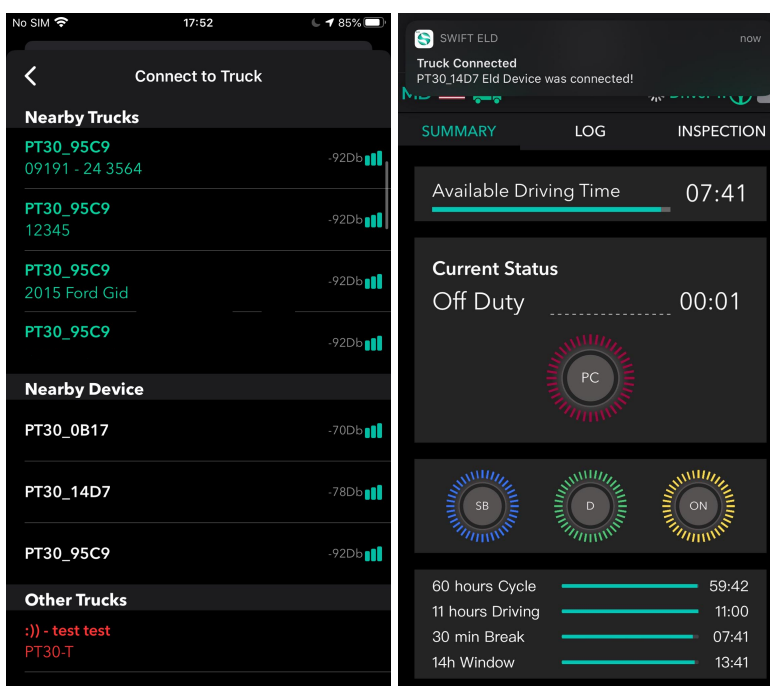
No SIM 17:52 85%

Connect to Truck

Nearby Trucks

PT30_95C9
09191 - 24 3564
-92Db

PT30_95C9
12345
-92Db

PT30_95C9
2015 Ford Gid
-92Db

PT30_95C9
-92Db

Nearby Device

PT30_0B17
-70Db

PT30_14D7
-78Db

PT30_95C9
-92Db

Other Trucks

:)) - test test
PT30-T

SWIFT ELD now
Truck Connected
PT30_14D7 Eld Device was connected!

SUMMARY LOG INSPECTION

Available Driving Time 07:41

Current Status
Off Duty 00:01

PC

SB D ON

60 hours Cycle 59:42
11 hours Driving 11:00
30 min Break 07:41
14h Window 13:41